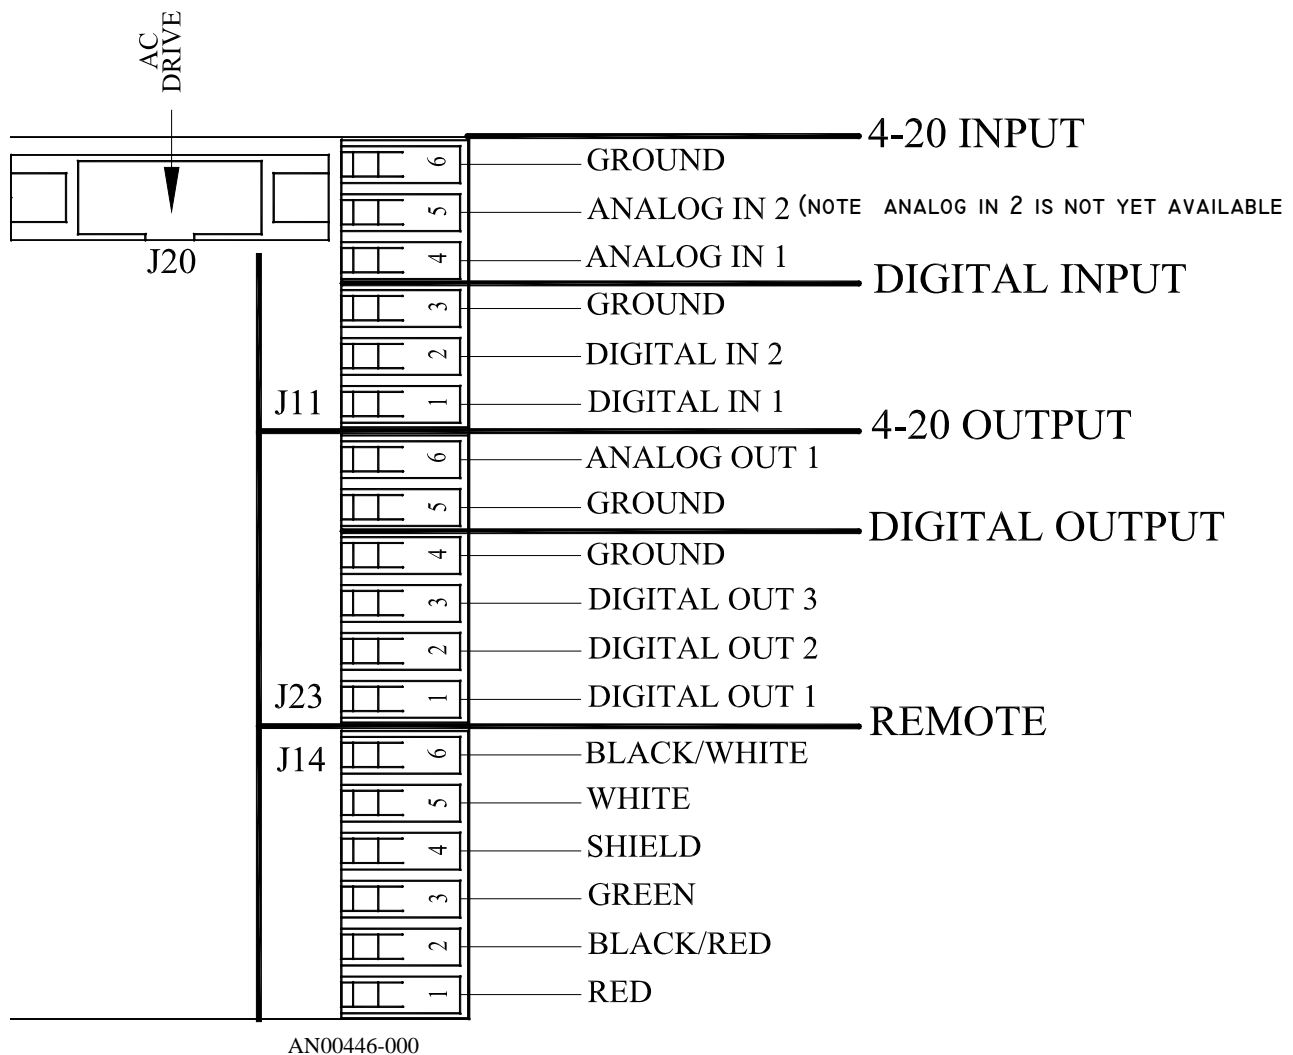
AC DRIVE

J20

4-20 INPUT
6 GROUND
5 ANALOG IN 2 (NOTE ANALOG IN 2 IS NOT YET AVAILABLE
4 ANALOG IN 1
DIGITAL INPUT
3 GROUND
2 DIGITAL IN 2
J11 1 DIGITAL IN 1
4-20 OUTPUT
6 ANALOG OUT 1
5 GROUND
DIGITAL OUTPUT
4 GROUND
3 DIGITAL OUT 3
2 DIGITAL OUT 2
J23 1 DIGITAL OUT 1
REMOTE
J14 6 BLACK/WHITE
5 WHITE
4 SHIELD
3 GREEN
2 BLACK/RED
1 RED

AN00446-000